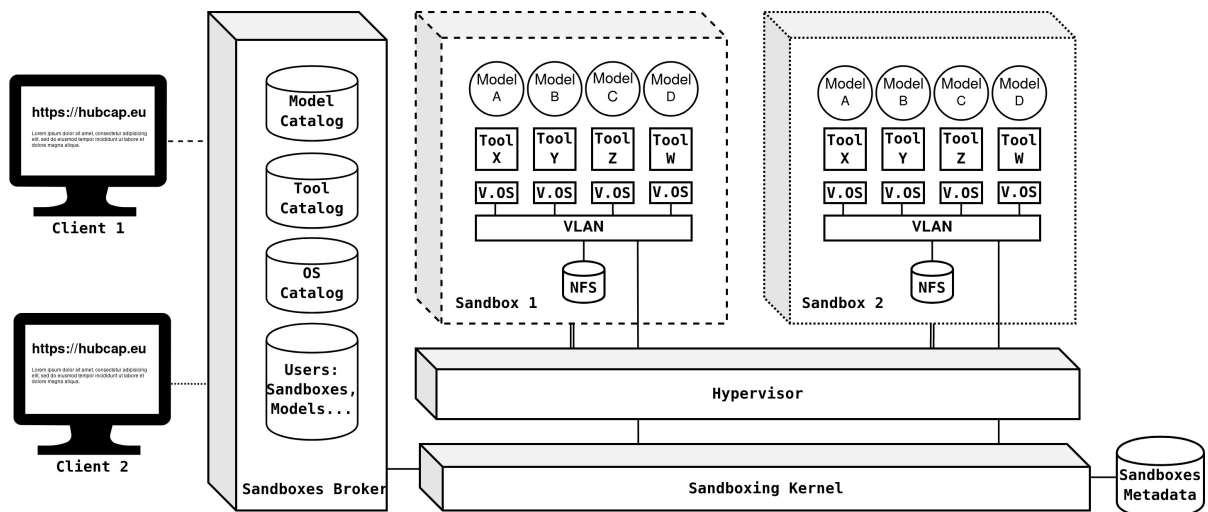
https://hubcap.eu

Lorem ipsum dolor sit amet, consectetur adipiscing elit, sed do eiusmod tempor incididunt ut labore et dolore magna aliqua.

Client 1

https://hubcap.eu

Lorem ipsum dolor sit amet, consectetur adipiscing elit, sed do eiusmod tempor incididunt ut labore et dolore magna aliqua.

Client 2

Model Catalog

Tool Catalog

OS Catalog

Users: Sandboxes, Models...

Sandboxes Broker

Model A
Model B
Model C
Model D

Tool X
Tool Y
Tool Z
Tool W

V.OS
V.OS
V.OS
V.OS

VLAN

NFS

Sandbox 1

Model A
Model B
Model C
Model D

Tool X
Tool Y
Tool Z
Tool W

V.OS
V.OS
V.OS
V.OS

VLAN

NFS

Sandbox 2

Hypervisor

Sandboxing Kernel

Sandboxes Metadata